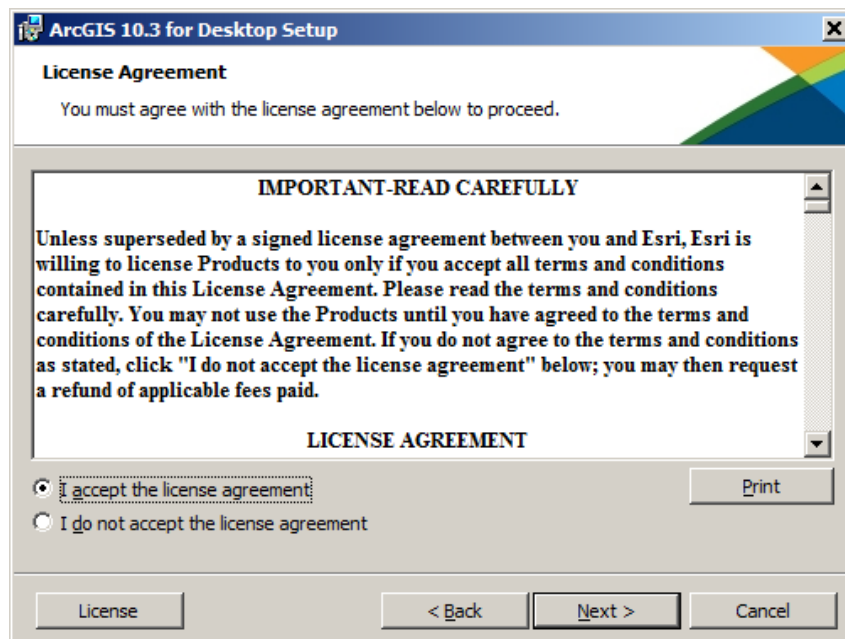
ArcGIS 10.3 for Desktop Setup

License Agreement

You must agree with the license agreement below to proceed.

IMPORTANT-READ CAREFULLY

Unless superseded by a signed license agreement between you and Esri, Esri is willing to license Products to you only if you accept all terms and conditions contained in this License Agreement. Please read the terms and conditions carefully. You may not use the Products until you have agreed to the terms and conditions of the License Agreement. If you do not agree to the terms and conditions as stated, click "I do not accept the license agreement" below; you may then request a refund of applicable fees paid.

LICENSE AGREEMENT

I accept the license agreement

I do not accept the license agreement

Print

License

< Back

Next >

Cancel